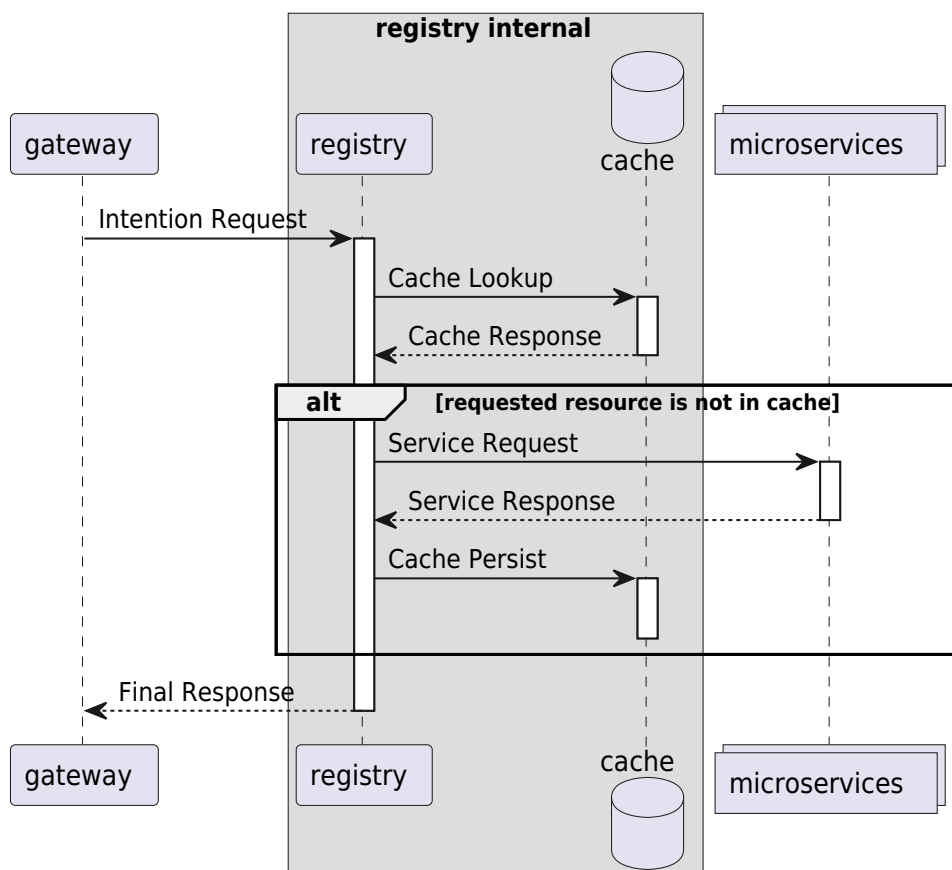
registry internal

gateway

registry

cache

microservices

Intention Request

Cache Lookup

Cache Response

alt

[requested resource is not in cache]

Service Request

Service Response

Cache Persist

Final Response

gateway

registry

cache

microservices